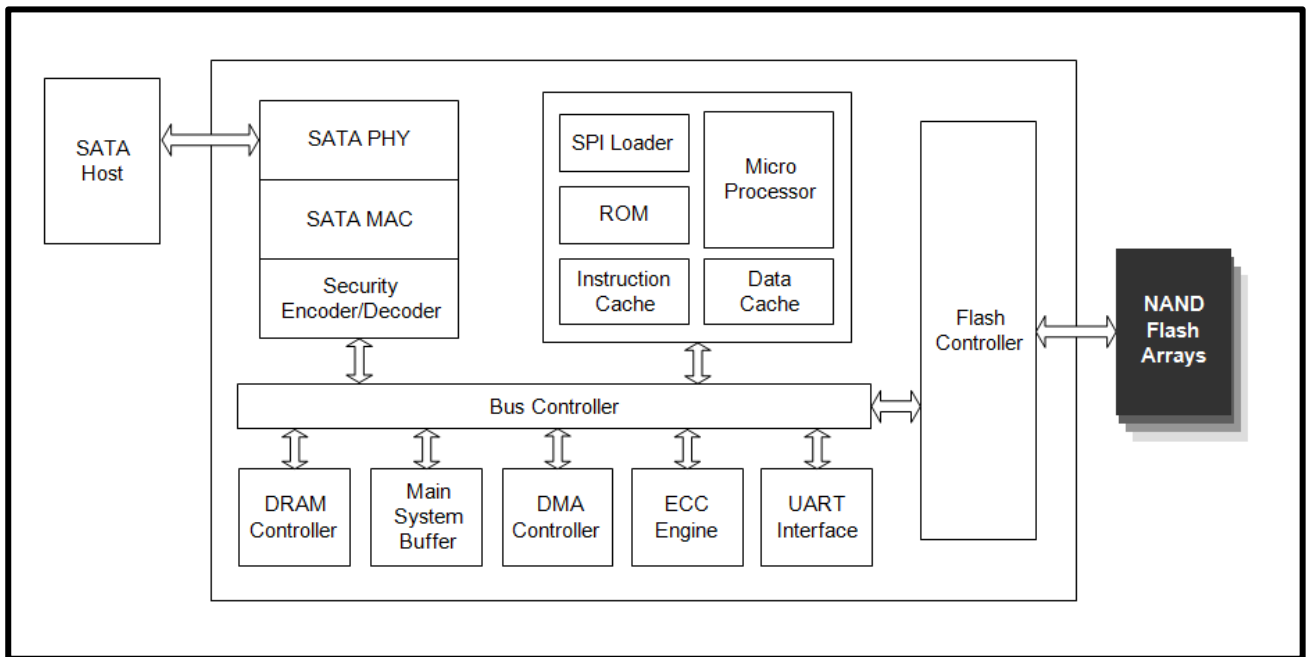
SATA Host

SATA PHY

SATA MAC

Security Encoder/Decoder

SPI Loader

ROM

Micro Processor

Instruction Cache

Data Cache

Flash Controller

NAND Flash Arrays

Bus Controller

DRAM Controller

Main System Buffer

DMA Controller

ECC Engine

UART Interface